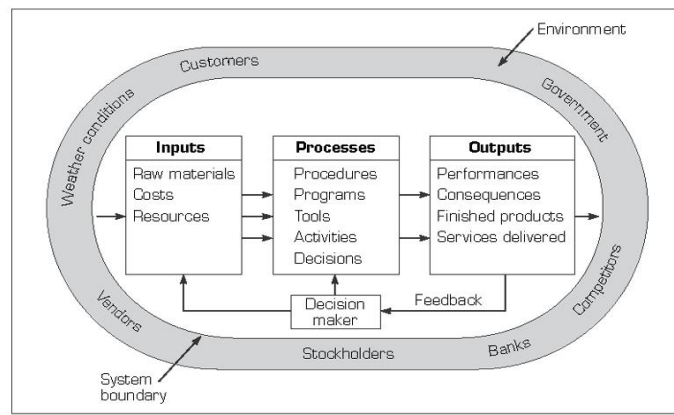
Environment

Customers

Government

Weather conditions

Inputs
Raw materials
Costs
Resources

Processes
Procedures
Programs
Tools
Activities
Decisions

Outputs
Performances
Consequences
Finished products
Services delivered

Feedback

Decision maker

Vendors

Competitors

Stockholders

Banks

System boundary